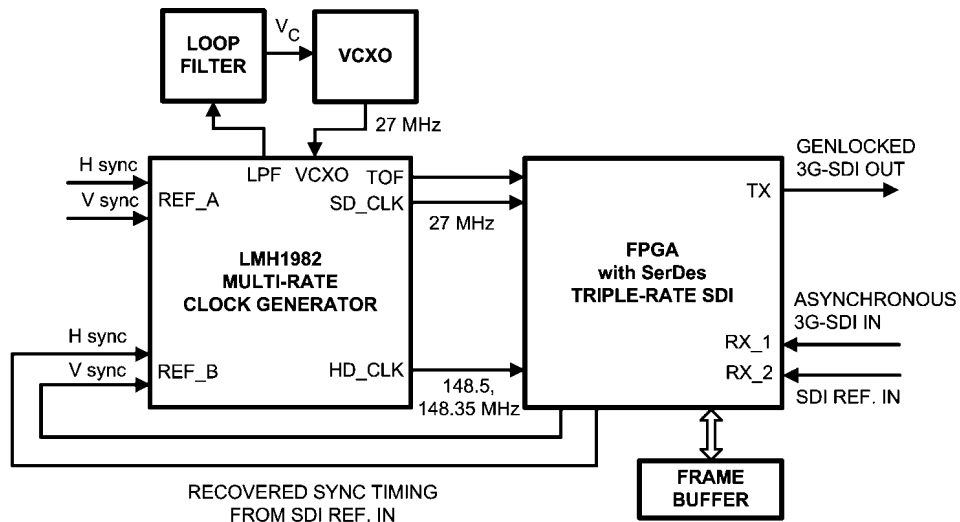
LOOP FILTER

$V_C$

VCXO

27 MHz

H sync

V sync

REF_A

LPF

VCXO

TOF

SD_CLK

27 MHz

GENLOCKED 3G-SDI OUT

TX

LMH1982 MULTI-RATE CLOCK GENERATOR

FPGA with SerDes TRIPLE-RATE SDI

ASYNCHRONOUS 3G-SDI IN

H sync

V sync

REF_B

HD_CLK

148.5, 148.35 MHz

RX_1

RX_2

SDI REF. IN

FRAME BUFFER

RECOVERED SYNC TIMING FROM SDI REF. IN